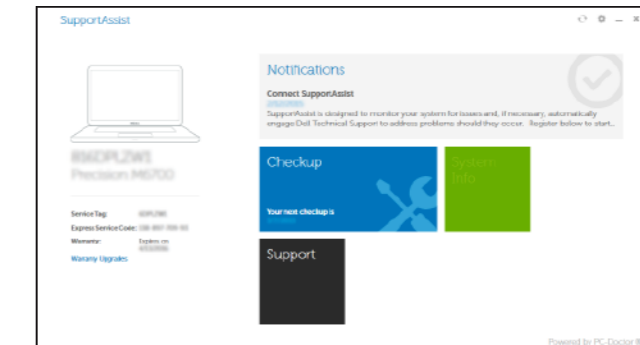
SupportAssist

Notifications

Connect SupportAssist

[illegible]

SupportAssist is designed to monitor your system for issues and, if necessary, automatically engage Dell Technical Support to address problems should they occur. Register below to start...

B36DPL2W1
Precision M6700

Service Tag: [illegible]
Express Service Code: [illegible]
Warranty: Expires on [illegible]
Warranty Upgrades

Checkup

Your next checkup is

System Info

Support

Powered by PC-Doctor